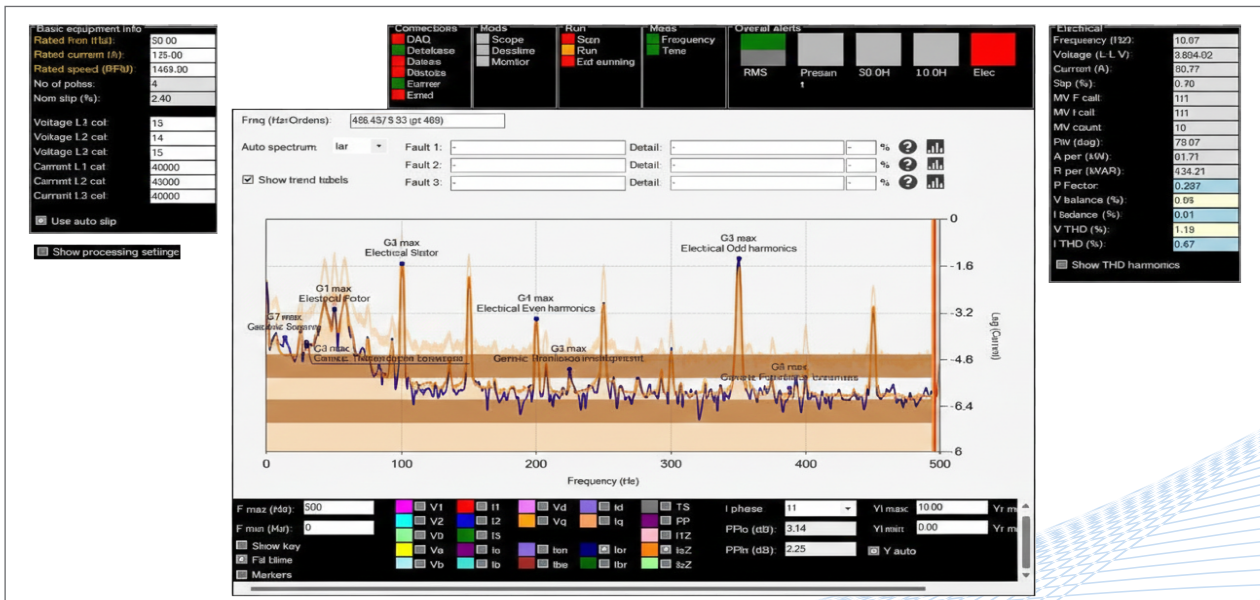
Basic equipment info
Rated fren (Hz): 50.00
Rated currem (A): 125.00
Rated speed (RPM): 1469.00
No of pohss: 4
Nom slip (%): 2.40
Voltage L1 cal: 13
Voltage L2 cal: 14
Voltage L3 cal: 15
Current L1 cat: 40000
Current L2 cat: 43000
Current L3 cal: 40000
Use auto slip
Show processing setiinge

Connections
DAQ
Detekase
Dataas
Dastoks
Eurrer
Emed

Mods
Scope
Desslime
Montior

Run
Scan
Run
Ext eunning

Meas
Frequency
Time

Overall alerts
RMS
Presan t
50.0H
10.0H
Elec

Frnq (Hz/Ordens): 486.457/5 33 (pt 469)
Auto spectrum: lar
Show trend tabels
Fault 1:
Detail:
%
Fault 2:
Detail:
%
Fault 3:
Detail:
%

G3 max
Electical Stator
G1 max
Electocal Fotor
G7 max
Gereric Soqanre
C3 max
Gereric Thasedceon Lonvatens
G1 max
Electical Even harmonics
G3 max
Genric Branloqa Inatipmant
G3 max
Electical Odd harmonics
G8 max
Gereric Fgtetlasa Eeeantes

0
-1.6
-3.2
-4.8
-6.4
-6
Log (Cumt)
0
100
200
300
400
500
Frequency (Hz)

Electical
Frequency (Hz): 10.07
Voltage (L-L V): 3,804.02
Current (A): 80.77
Sap (%): 0.70
MV F call: 111
MV I call: 111
MV count: 10
PW (deg): 78.07
A per (kW): 01.71
R per (kVAR): 434.21
P Factor: 0.287
V balance (%): 0.05
I balance (%): 0.01
V THD (%): 1.19
I THD (%): 0.67
Show THD harmonics

F max (Hz): 500
F min (Hz): 0
Show key
Fil blime
Markers
V1
I1
Vd
Id
TS
V2
I2
Vq
Iq
PP
V0
IS
ITZ
Va
Ia
Ion
Ior
IaZ
Vb
Ib
Ibe
Ibr
IsZ
I phase: 11
PPlo (dB): 3.14
PPln (dB): 2.25
Yl masc: 10.00
Yl min: 0.00
Y auto
Yr m
Yr m